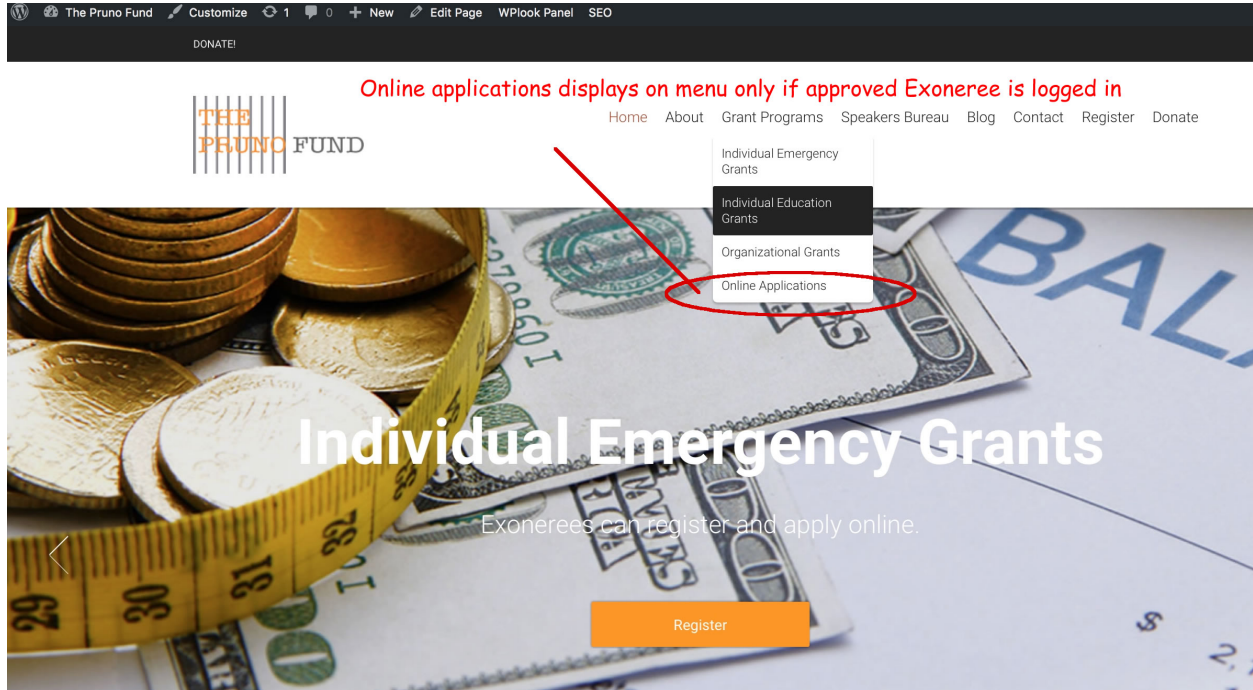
The Pruno Fund Customize 1 0 New Edit Page WPlook Panel SEO

DONATE!

Online applications displays on menu only if approved Exoneree is logged in

THE PRUNO FUND

Home About Grant Programs Speakers Bureau Blog Contact Register Donate

Individual Emergency Grants

Individual Education Grants

Organizational Grants

Online Applications

Individual Emergency Grants

Exonerees can register and apply online.

Register